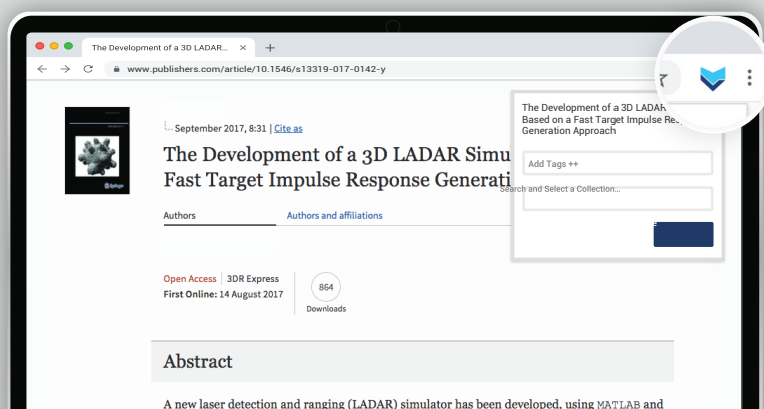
The Development of a 3D LADAR...
www.publishers.com/article/10.1546/s13319-017-0142-y

September 2017, 8:31 | Cite as

The Development of a 3D LADAR Simu
Fast Target Impulse Response Genera

Authors
Authors and affiliations

Open Access | 3DR Express
First Online: 14 August 2017

864
Downloads

Abstract

A new laser detection and ranging (LADAR) simulator has been developed, using MATLAB and

The Development of a 3D LADAR
Based on a Fast Target Impulse Re
Generation Approach

Add Tags ++
Search and Select a Collection...